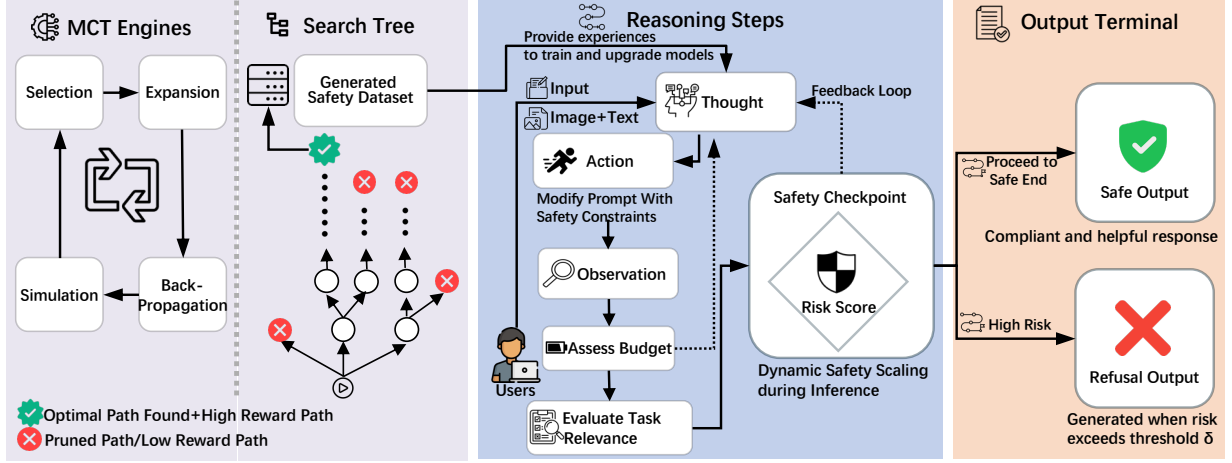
MCT Engines

Selection

Expansion

Simulation

Back-Propagation

Search Tree

Generated Safety Dataset

Optimal Path Found+High Reward Path

Pruned Path/Low Reward Path

Reasoning Steps

Provide experiences to train and upgrade models

Input

Image+Text

Thought

Feedback Loop

Action

Modify Prompt With Safety Constraints

Observation

Assess Budget

Evaluate Task Relevance

Users

Safety Checkpoint

Risk Score

Dynamic Safety Scaling during Inference

Output Terminal

Proceed to Safe End

Safe Output

Compliant and helpful response

High Risk

Refusal Output

Generated when risk exceeds threshold δ